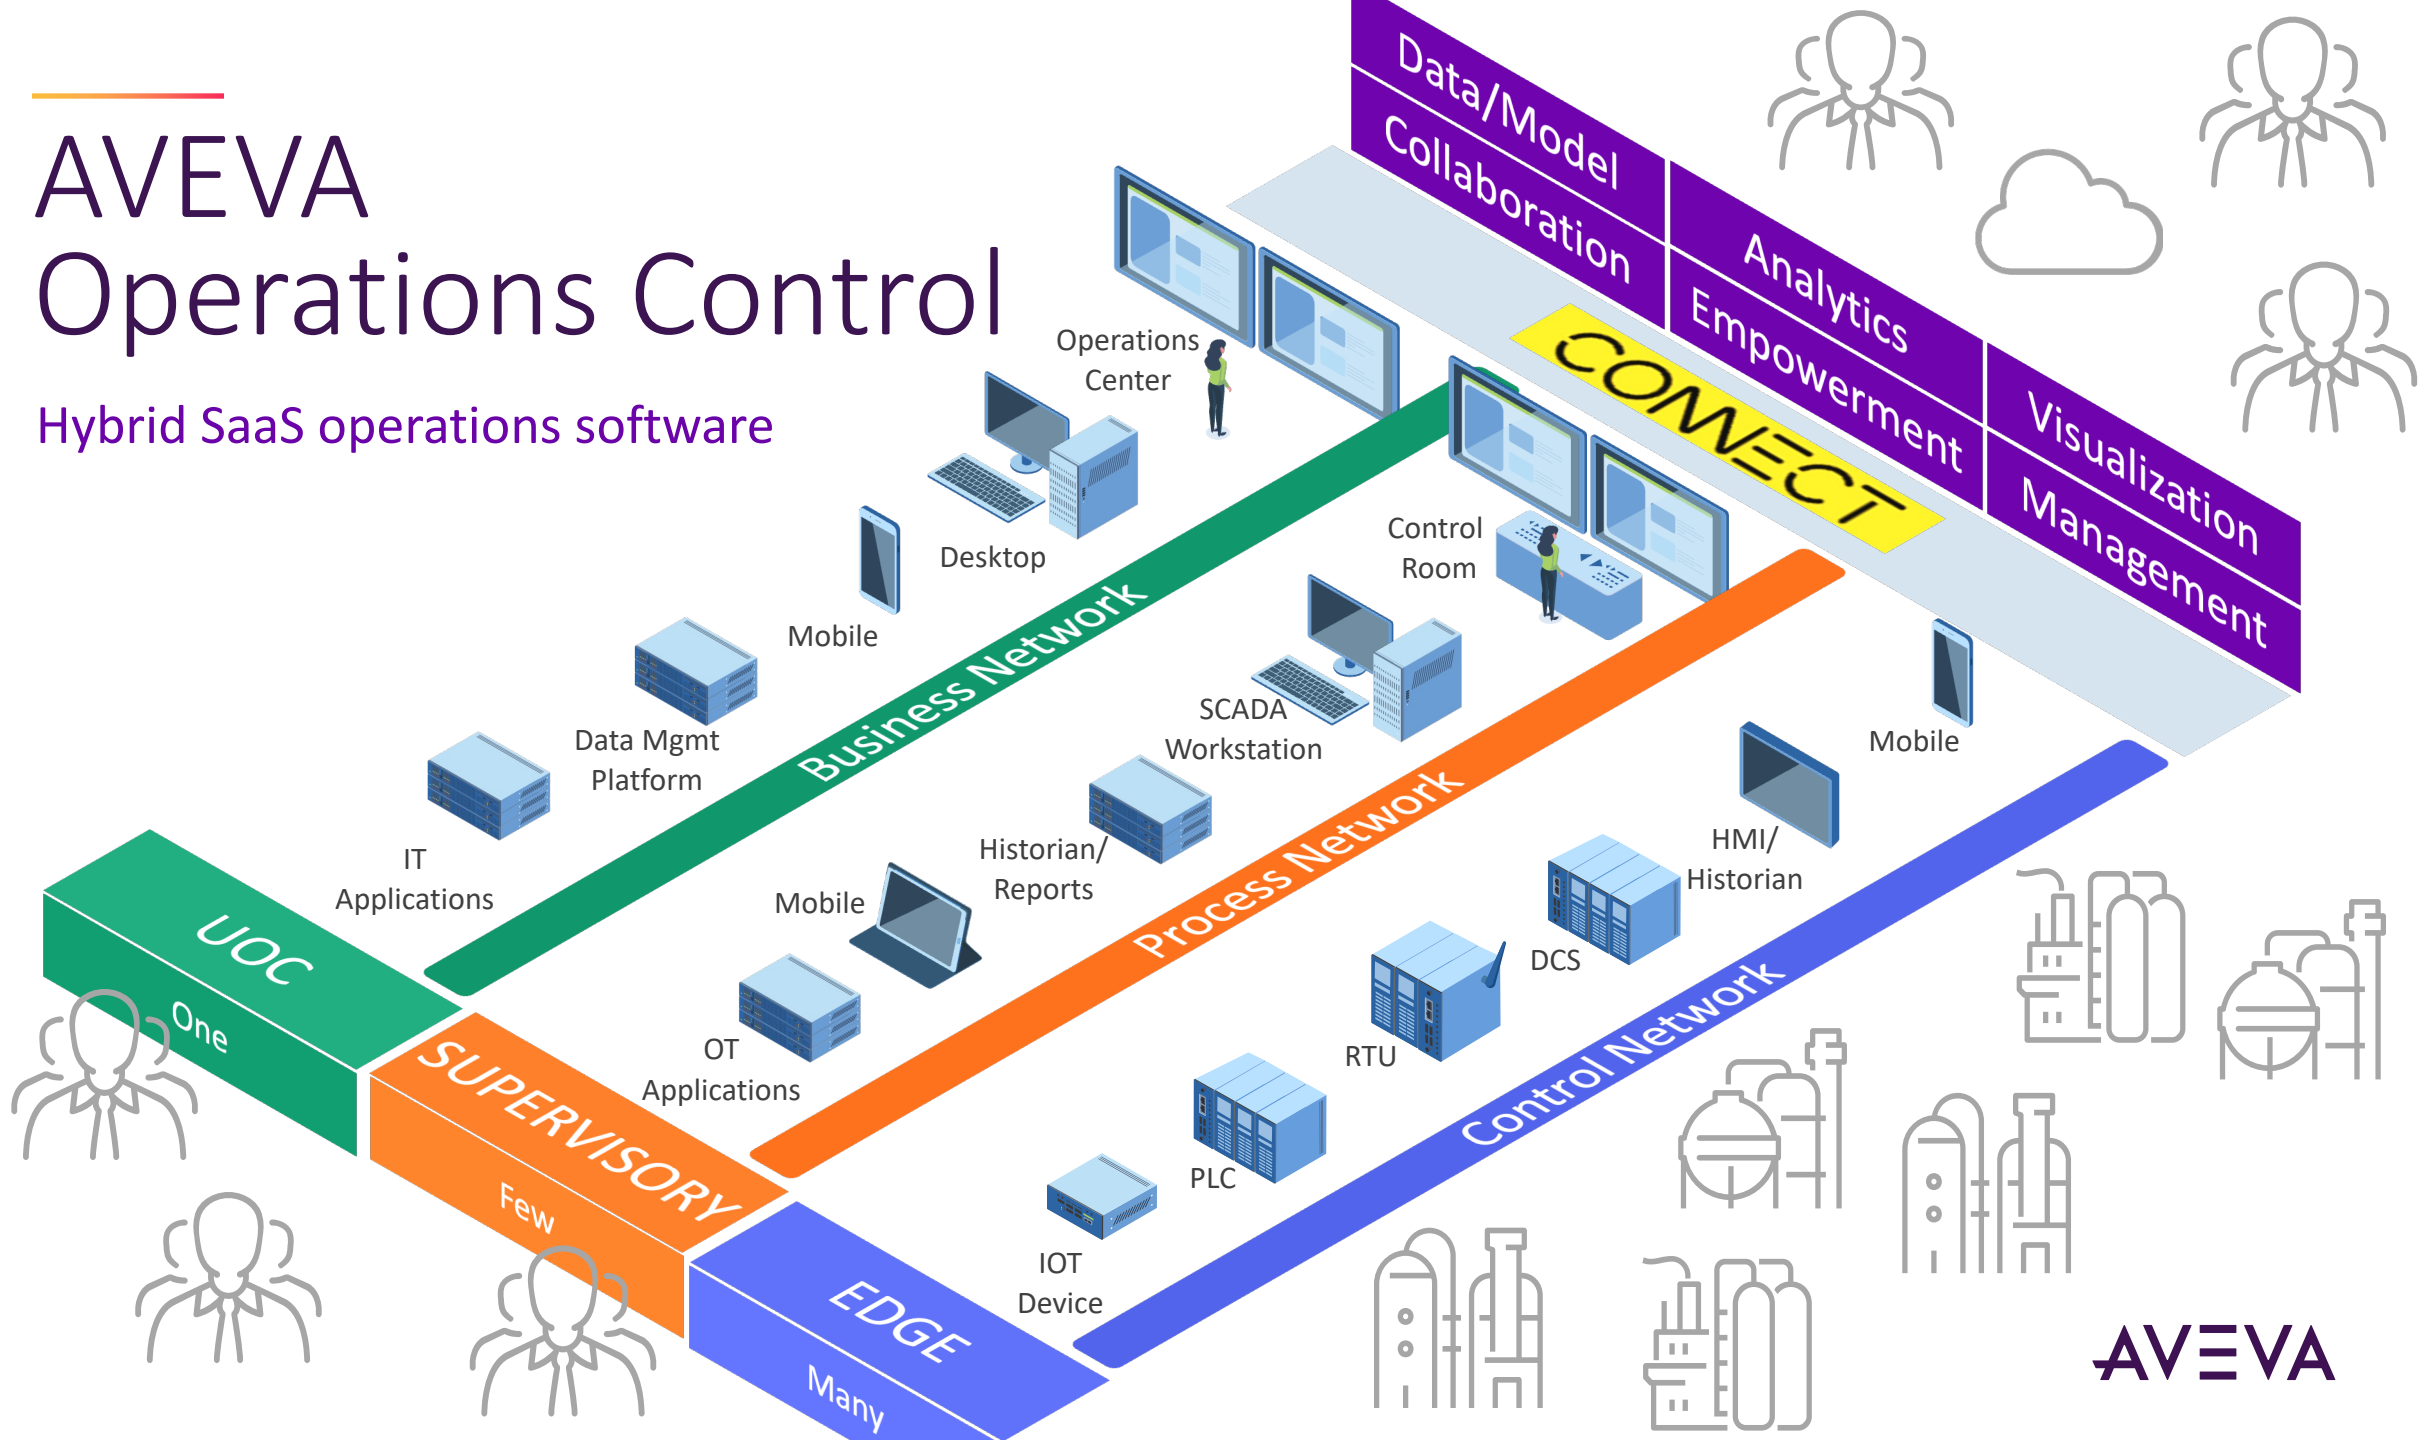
AVEVA
Operations Control

Hybrid SaaS operations software

Data/Model
Collaboration
Analytics
Empowerment
Visualization
Management
CONNECT

Operations Center
Desktop
Mobile
Data Mgmt Platform
IT Applications
Business Network
Control Room
SCADA Workstation
Historian/ Reports
Mobile
OT Applications
Process Network
Mobile
HMI/ Historian
DCS
RTU
PLC
IOT Device
Control Network

UOC
One
SUPERVISORY
Few
EDGE
Many

AVEVA